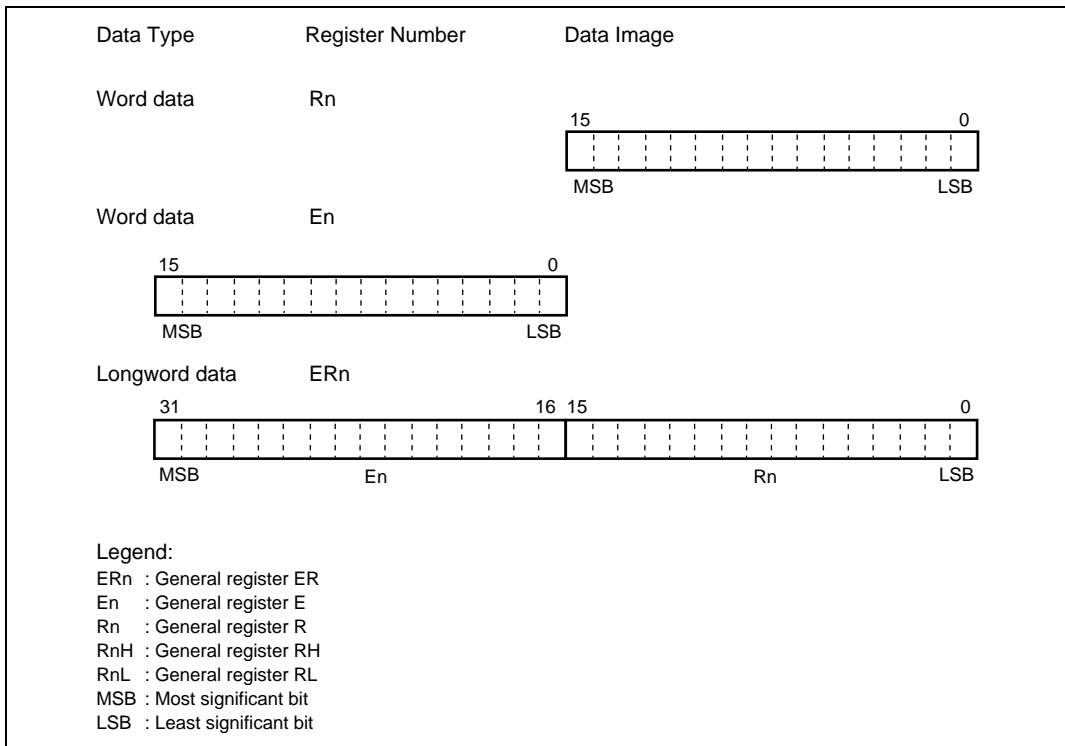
Data Type Register Number Data Image

Word data Rn

15 0

MSB LSB

Word data En

15 0

MSB LSB

Longword data ERn

31 16 15 0

MSB En Rn LSB

Legend:
ERn : General register ER
En : General register E
Rn : General register R
RnH : General register RH
RnL : General register RL
MSB : Most significant bit
LSB : Least significant bit